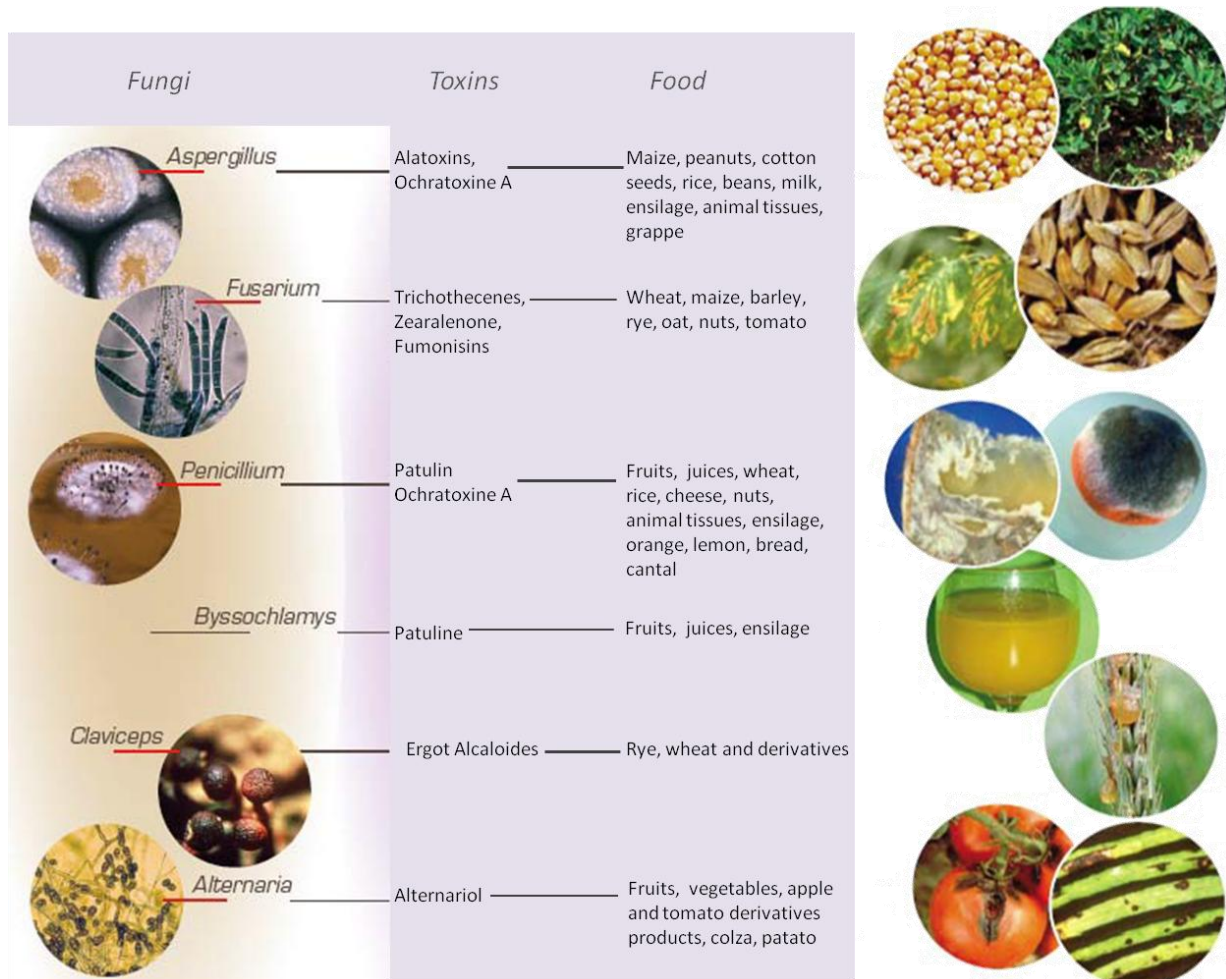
| Fungi | Toxins | Food |
|---|---|---|
| Aspergillus | Alatoxins, Ochratoxine A | Maize, peanuts, cotton seeds, rice, beans, milk, ensilage, animal tissues, grappe |
| Fusarium | Trichothecenes, Zearalenone, Fumonisins | Wheat, maize, barley, rye, oat, nuts, tomato |
| Penicillium | Patulin Ochratoxine A | Fruits, juices, wheat, rice, cheese, nuts, animal tissues, ensilage, orange, lemon, bread, cantal |
| Byssochlamys | Patuline | Fruits, juices, ensilage |
| Claviceps | Ergot Alcaloides | Rye, wheat and derivatives |
| Alternaria | Alternariol | Fruits, vegetables, apple and tomato derivatives products, colza, patato |